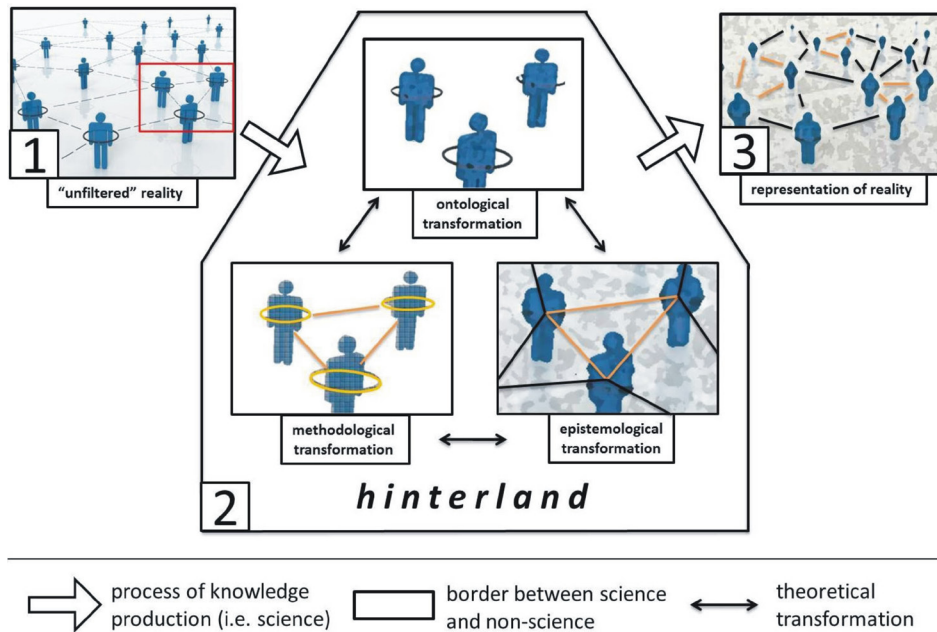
1

"unfiltered" reality

ontological transformation

3

representation of reality

methodological transformation

epistemological transformation

2

hinterland

process of knowledge production (i.e. science)

border between science and non-science

theoretical transformation